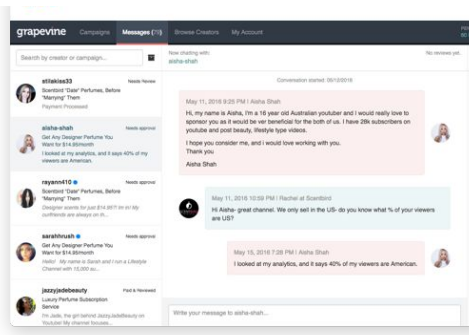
grapevine Campaigns Messages (79) Browse Creators My Account

Search by creator or campaign...

stilakiss33 Needs Review
Scentbird "Date" Perfumes, Before "Marrying" Them
Payment Processed

aisha-shah Needs approval
Get Any Designer Perfume You Want for $14.95/month
I looked at my analytics, and it says 40% of my viewers are American.

rayann410 Needs approval
Scentbird "Date" Perfumes, Before "Marrying" Them
Designer scents for just $14.95?! In ur my girlfriends are always on th...

sarahhrush Needs approval
Get Any Designer Perfume You Want for $14.95/month
Hello! My name is Sarah and I run a Lifestyle Channel with 15,000 su...

jazzyjadebeauty Paid & Reviewed
Luxury Perfume Subscription Service
I'm Jade, the girl behind JazzyJadeBeauty on YouTube! My channel focuses...

Now chatting with:
aisha-shah

No reviews yet.

Conversation started: 05/12/2016

May 11, 2016 9:25 PM | Aisha Shah
Hi, my name is Aisha, I'm a 16 year old Australian youtuber and I would really love to sponsor you as it would be wer beneficial for the both of us. I have 28k subscribers on youtube and post beauty, lifestyle type videos.

I hope you consider me, and i would love working with you.
Thank you

Aisha Shah

May 11, 2016 10:59 PM | Rachel at Scentbird
Hi Aisha- great channel. We only sell in the US- do you know what % of your viewers are US?

May 15, 2016 7:28 PM | Aisha Shah
I looked at my analytics, and it says 42% of my viewers are American.

Write your message to aisha-shah...